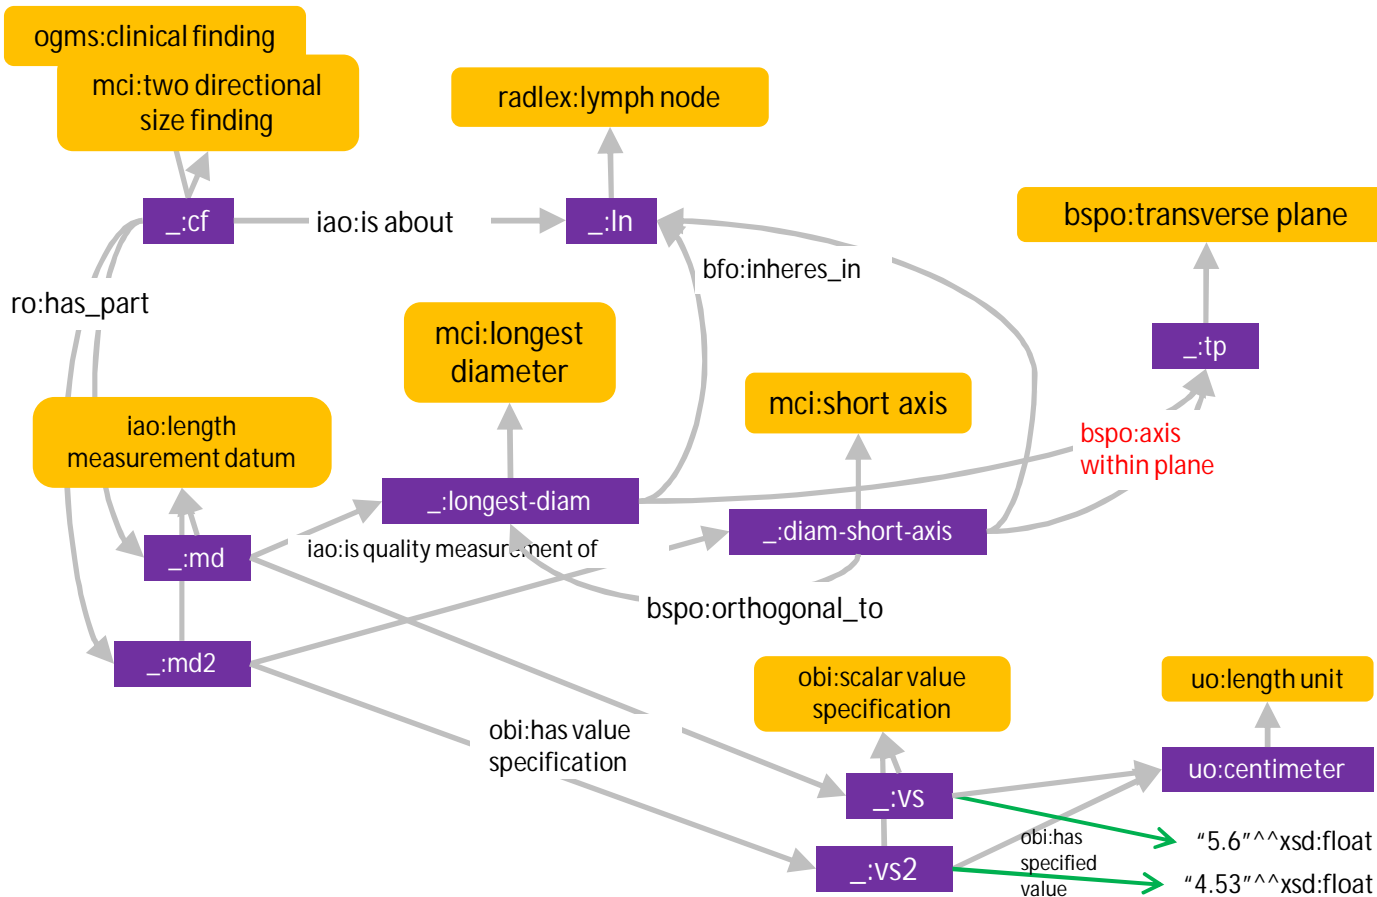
ogms:clinical finding

mci:two directional size finding

radlex:lymph node

_:cf

iao:is about

_:ln

bspo:transverse plane

bfo:inheres_in

ro:has_part

mci:longest diameter

_:tp

mci:short axis

iao:length measurement datum

bspo:axis within plane

_:longest-diam

_:md

iao:is quality measurement of

_:diam-short-axis

bspo:orthogonal_to

_:md2

obi:scalar value specification

uo:length unit

obi:has value specification

_:vs

uo:centimeter

obi:has specified value

"5.6"^^xsd:float

_:vs2

"4.53"^^xsd:float